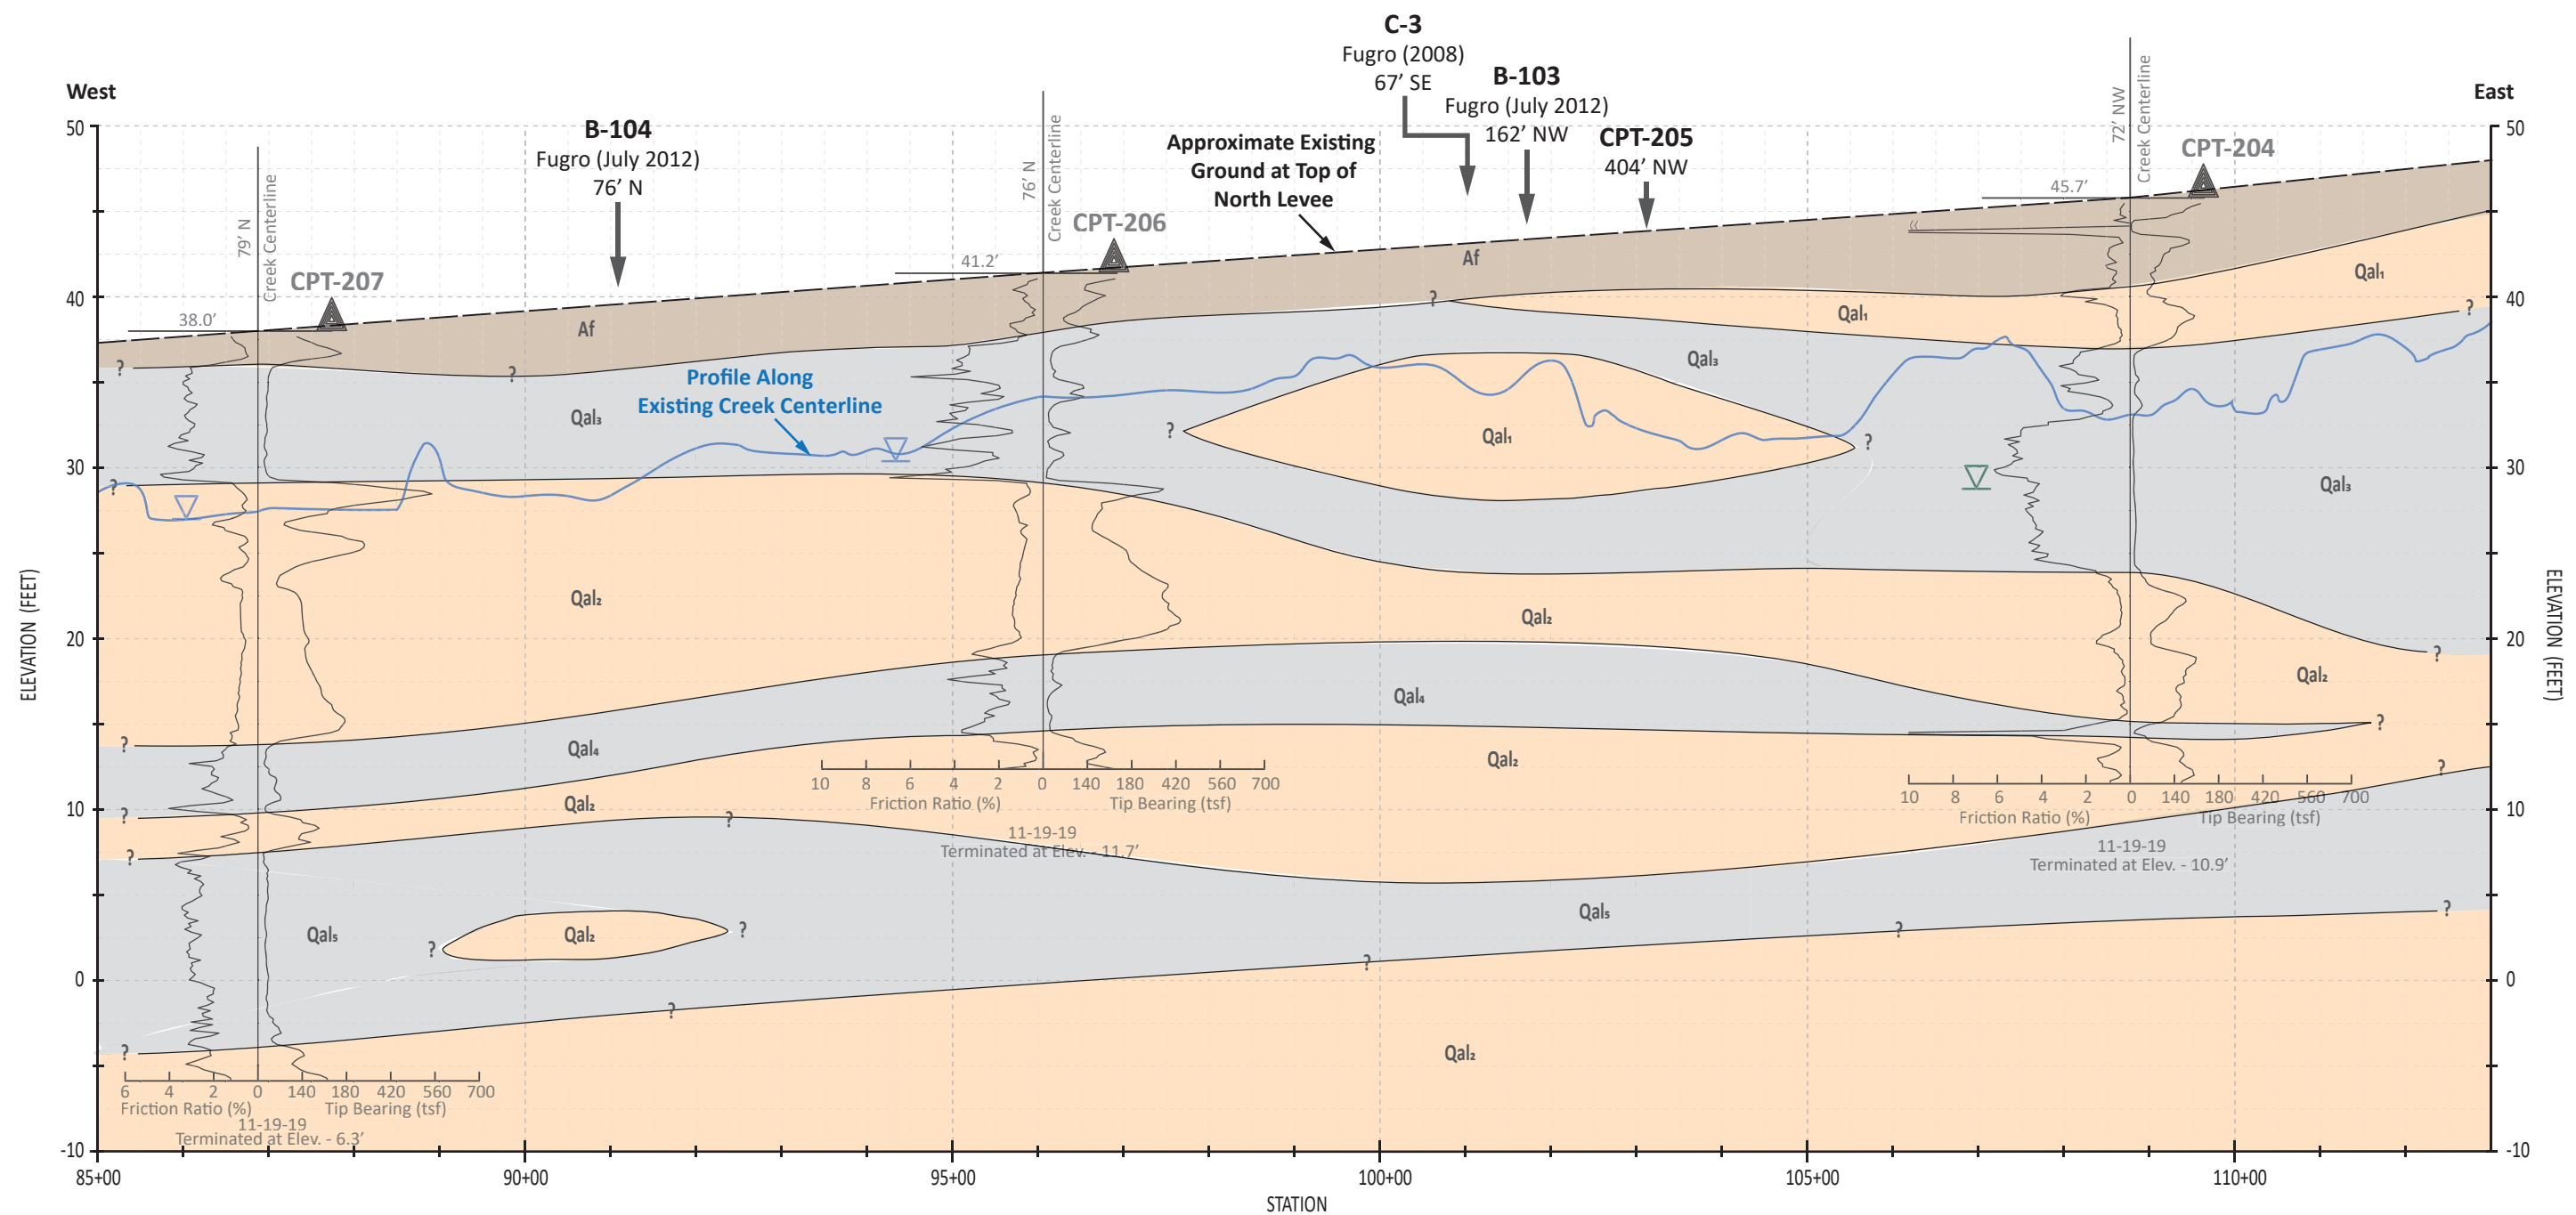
C-3
Fugro (2008)
67' SE

B-103
Fugro (July 2012)
162' NW

West

East

B-104
Fugro (July 2012)
76' N

CPT-205
404' NW

Approximate Existing Ground at Top of North Levee

72' NW
Creek Centerline

CPT-204

45.7'

76' N
Creek Centerline

CPT-206

41.2'

79' N
Creek Centerline

CPT-207

38.0'

Af

Af

Qal$_1$

Qal$_1$

Qal$_1$

Qal$_3$

Qal$_3$

Qal$_3$

Profile Along Existing Creek Centerline

Qal$_2$

Qal$_2$

Qal$_2$

Qal$_4$

Qal$_4$

Qal$_2$

Qal$_2$

Qal$_5$

Qal$_5$

Qal$_2$

Qal$_2$

?

10 8 6 4 2 0 140 180 420 560 700
Friction Ratio (%) Tip Bearing (tsf)
11-19-19
Terminated at Elev. - 11.7'

10 8 6 4 2 0 140 180 420 560 700
Friction Ratio (%) Tip Bearing (tsf)
11-19-19
Terminated at Elev. - 10.9'

6 4 2 0 140 180 420 560 700
Friction Ratio (%) Tip Bearing (tsf)
11-19-19
Terminated at Elev. - 6.3'

ELEVATION (FEET)

50
40
30
20
10
0
-10

ELEVATION (FEET)

50
40
30
20
10
0
-10

85+00
90+00
95+00
100+00
105+00
110+00
STATION